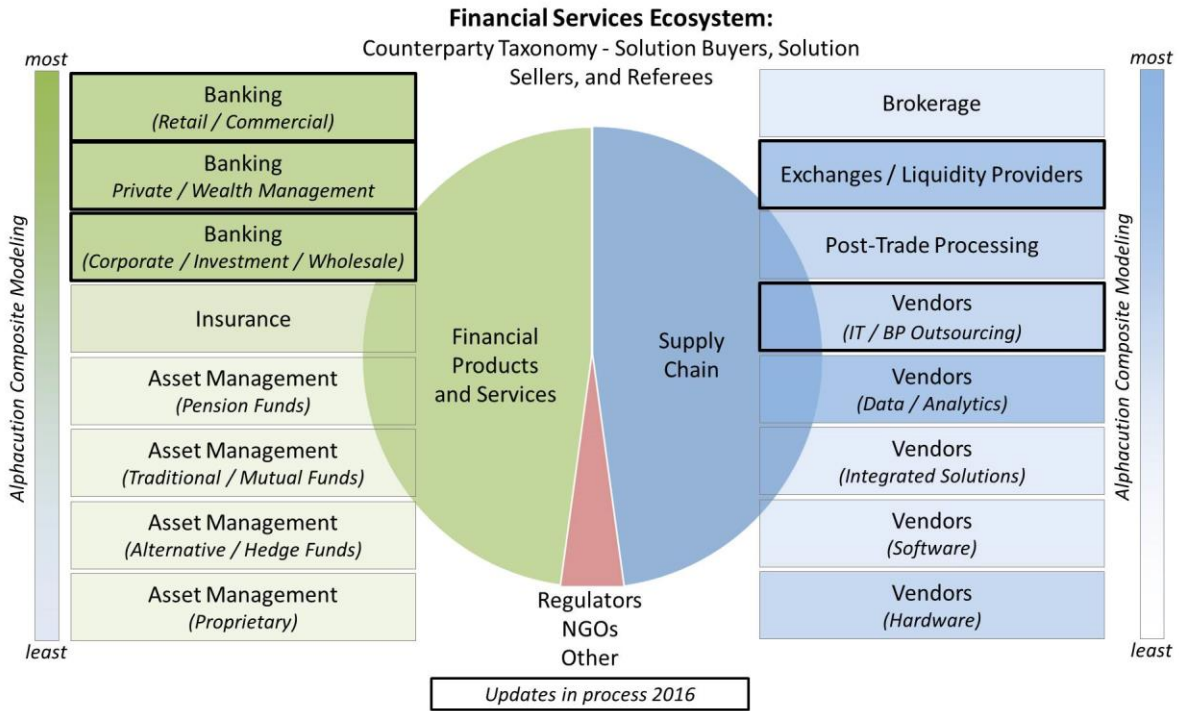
**Financial Services Ecosystem:**
Counterparty Taxonomy - Solution Buyers, Solution Sellers, and Referees

most

Alphacution Composite Modeling

least

Banking
*(Retail / Commercial)*

Banking
*Private / Wealth Management*

Banking
*(Corporate / Investment / Wholesale)*

Insurance

Asset Management
*(Pension Funds)*

Asset Management
*(Traditional / Mutual Funds)*

Asset Management
*(Alternative / Hedge Funds)*

Asset Management
*(Proprietary)*

Financial Products and Services

Supply Chain

Regulators
NGOs
Other

Brokerage

Exchanges / Liquidity Providers

Post-Trade Processing

Vendors
*(IT / BP Outsourcing)*

Vendors
*(Data / Analytics)*

Vendors
*(Integrated Solutions)*

Vendors
*(Software)*

Vendors
*(Hardware)*

most

Alphacution Composite Modeling

least

*Updates in process 2016*